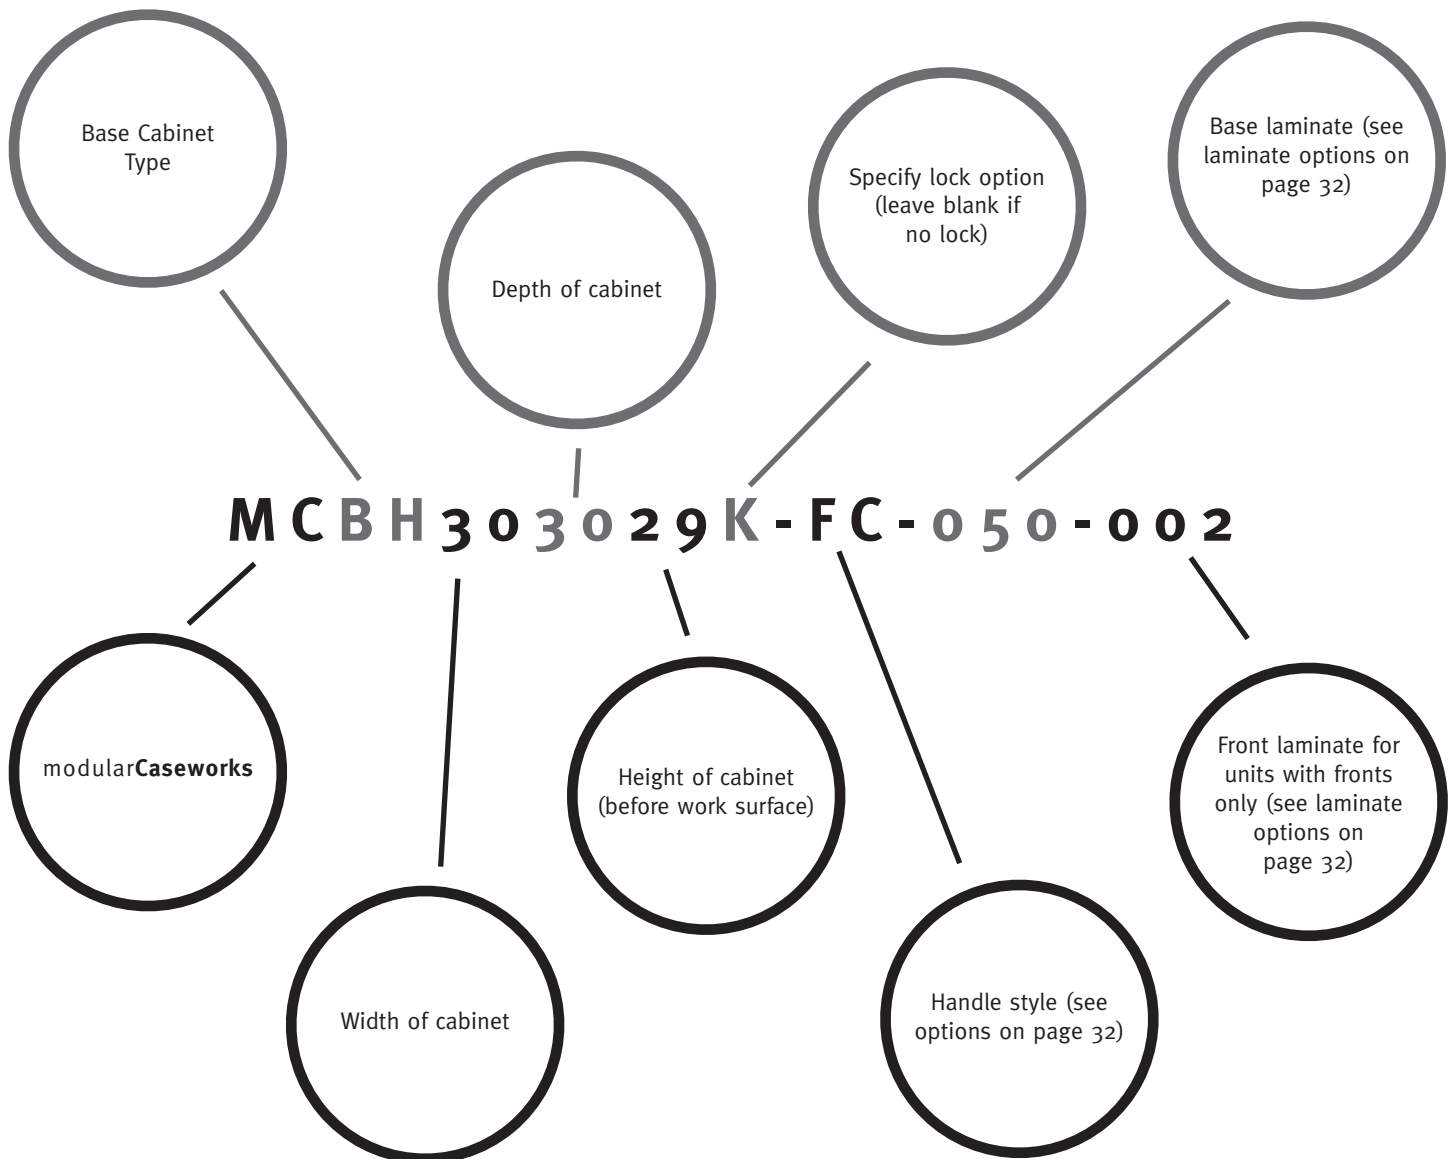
Base Cabinet Type

Depth of cabinet

Specify lock option (leave blank if no lock)

Base laminate (see laminate options on page 32)

MCBH303029K-FC-050-002

modular**Caseworks**

Width of cabinet

Height of cabinet (before work surface)

Handle style (see options on page 32)

Front laminate for units with fronts only (see laminate options on page 32)